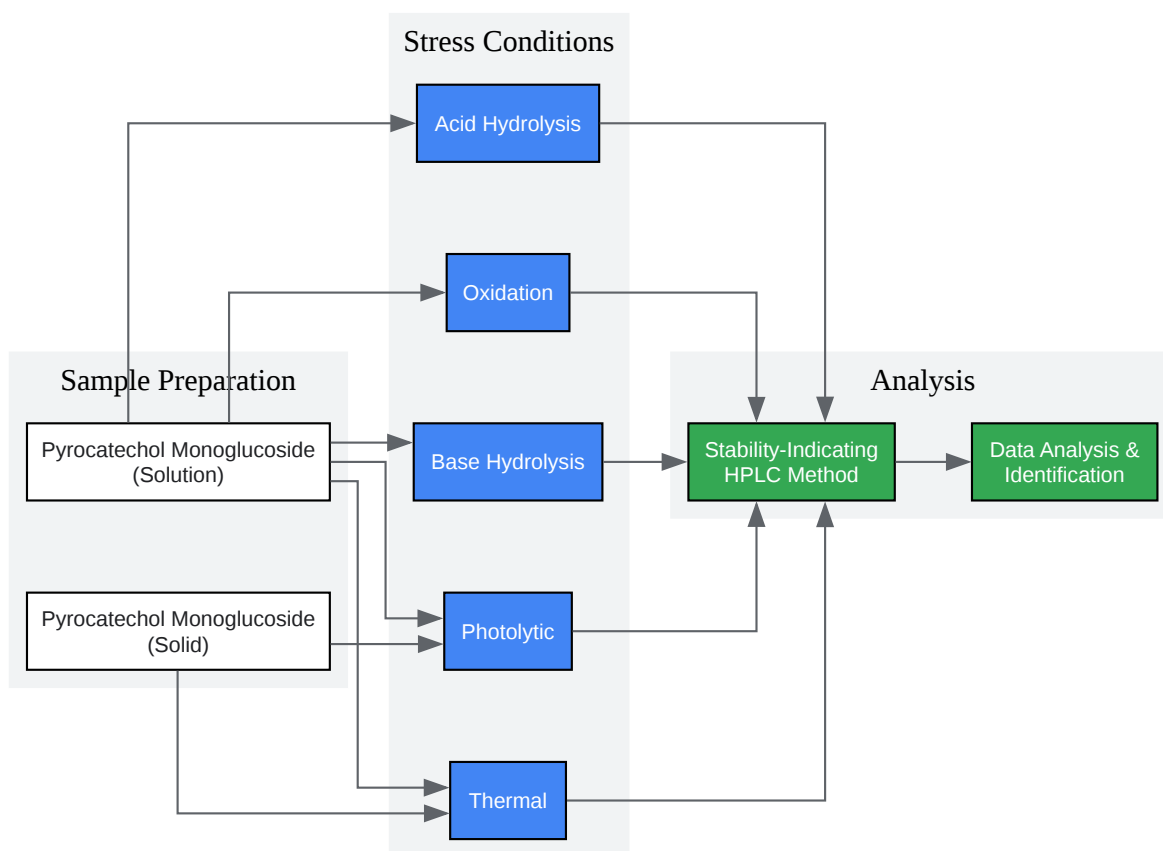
Stress Conditions

Acid Hydrolysis

Oxidation

Sample Preparation

Analysis

Pyrocatechol Monoglucoside (Solution)

Base Hydrolysis

Stability-Indicating HPLC Method

Data Analysis & Identification

Pyrocatechol Monoglucoside (Solid)

Photolytic

Thermal